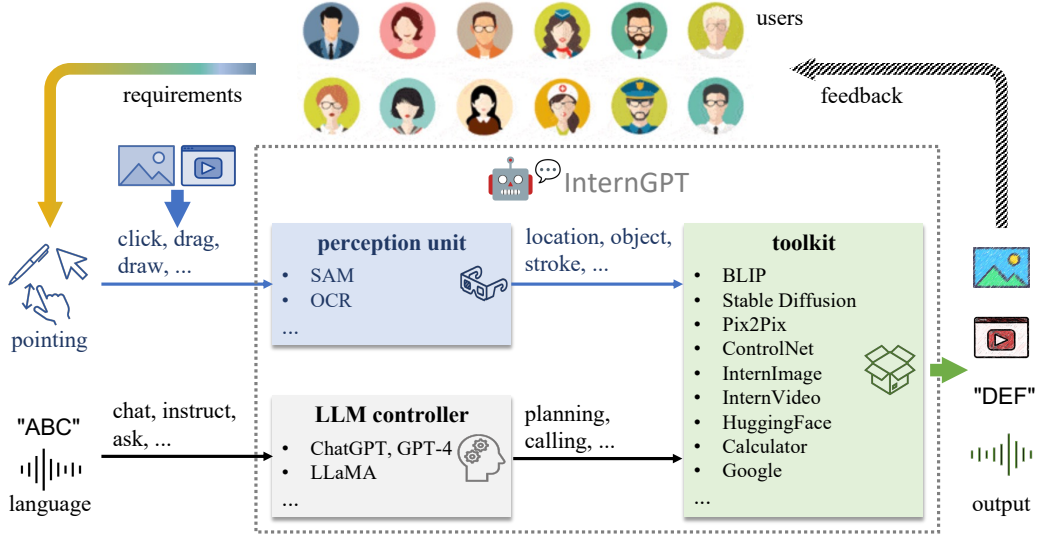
users

requirements

feedback

InternGPT

click, drag, draw, ...

pointing

perception unit
- SAM
- OCR
...

location, object, stroke, ...

toolkit
- BLIP
- Stable Diffusion
- Pix2Pix
- ControlNet
- InternImage
- InternVideo
- HuggingFace
- Calculator
- Google
...

"ABC"

language

chat, instruct, ask, ...

LLM controller
- ChatGPT, GPT-4
- LLaMA
...

planning, calling, ...

"DEF"

output